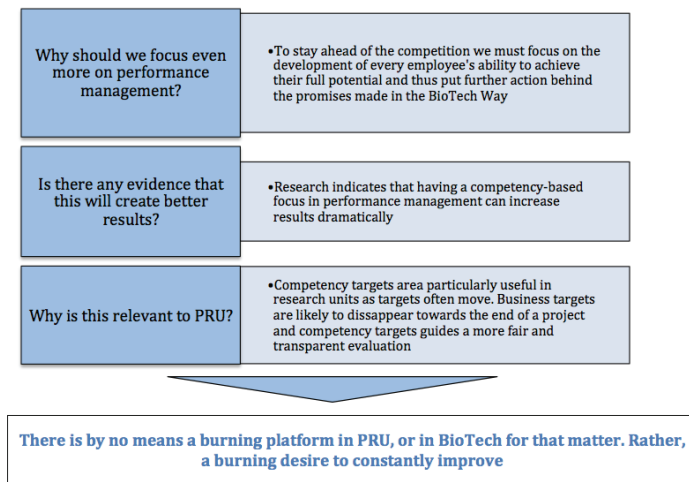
Why should we focus even more on performance management?

•To stay ahead of the competition we must focus on the development of every employee's ability to achieve their full potential and thus put further action behind the promises made in the BioTech Way

Is there any evidence that this will create better results?

•Research indicates that having a competency-based focus in performance management can increase results dramatically

Why is this relevant to PRU?

•Competency targets area particularly useful in research units as targets often move. Business targets are likely to dissapear towards the end of a project and competency targets guides a more fair and transparent evaluation

There is by no means a burning platform in PRU, or in BioTech for that matter. Rather, a burning desire to constantly improve